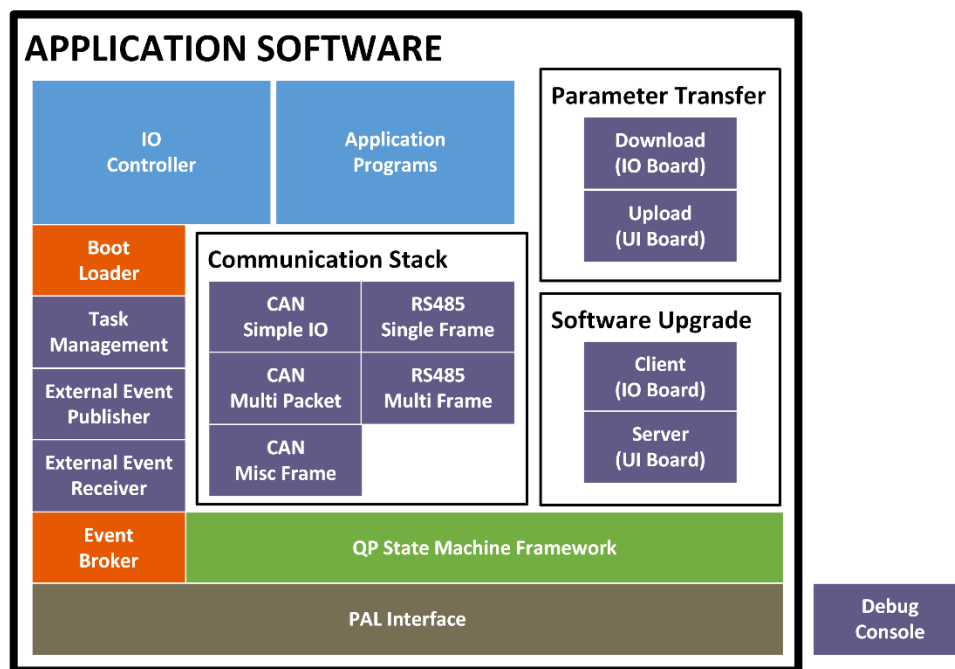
APPLICATION SOFTWARE

IO Controller

Application Programs

Parameter Transfer

Download (IO Board)

Upload (UI Board)

Boot Loader

Task Management

External Event Publisher

External Event Receiver

Communication Stack

CAN Simple IO

RS485 Single Frame

CAN Multi Packet

RS485 Multi Frame

CAN Misc Frame

Software Upgrade

Client (IO Board)

Server (UI Board)

Event Broker

QP State Machine Framework

PAL Interface

Debug Console